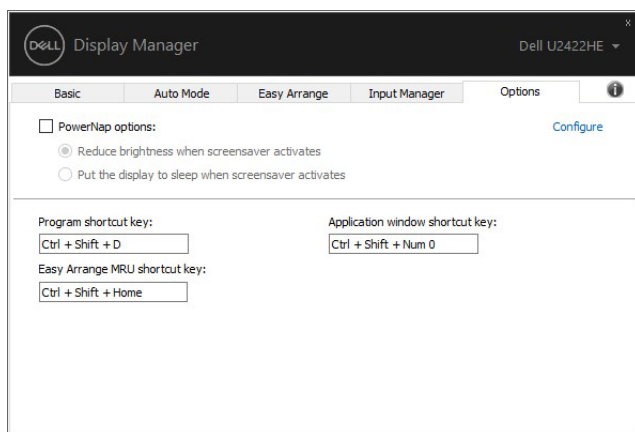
DELL Display Manager

Dell U2422HE

x

Basic | Auto Mode | Easy Arrange | Input Manager | Options

PowerNap options:

Configure

Reduce brightness when screensaver activates

Put the display to sleep when screensaver activates

Program shortcut key:

Ctrl + Shift + D

Application window shortcut key:

Ctrl + Shift + Num 0

Easy Arrange MRU shortcut key:

Ctrl + Shift + Home